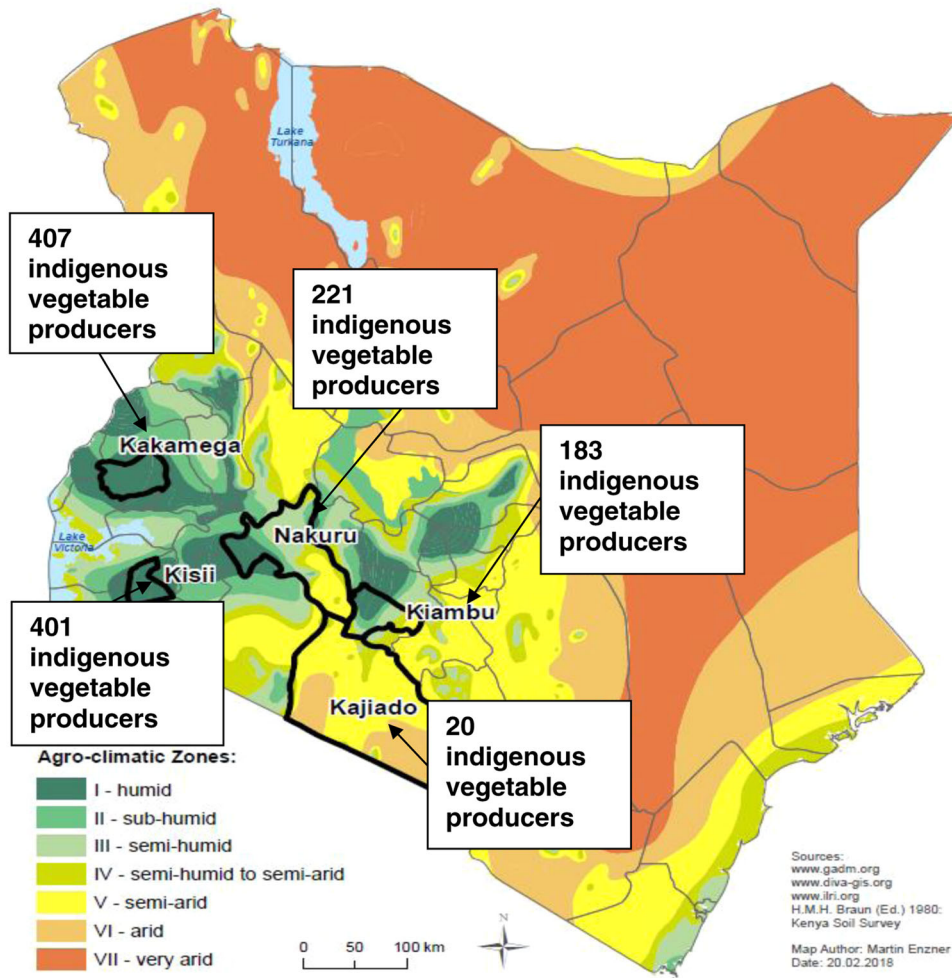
Lake Turkana

407 indigenous vegetable producers

221 indigenous vegetable producers

183 indigenous vegetable producers

Kakamega

Nakuru

Lake Victoria

Kisii

Kiambu

401 indigenous vegetable producers

Kajiado

20 indigenous vegetable producers

Agro-climatic Zones:
I - humid
II - sub-humid
III - semi-humid
IV - semi-humid to semi-arid
V - semi-arid
VI - arid
VII - very arid

0 50 100 km

N

Sources:
www.gadm.org
www.diva-gis.org
www.ilri.org
H.M.H. Braun (Ed.) 1980:
Kenya Soil Survey

Map Author: Martin Enzner
Date: 20.02.2018